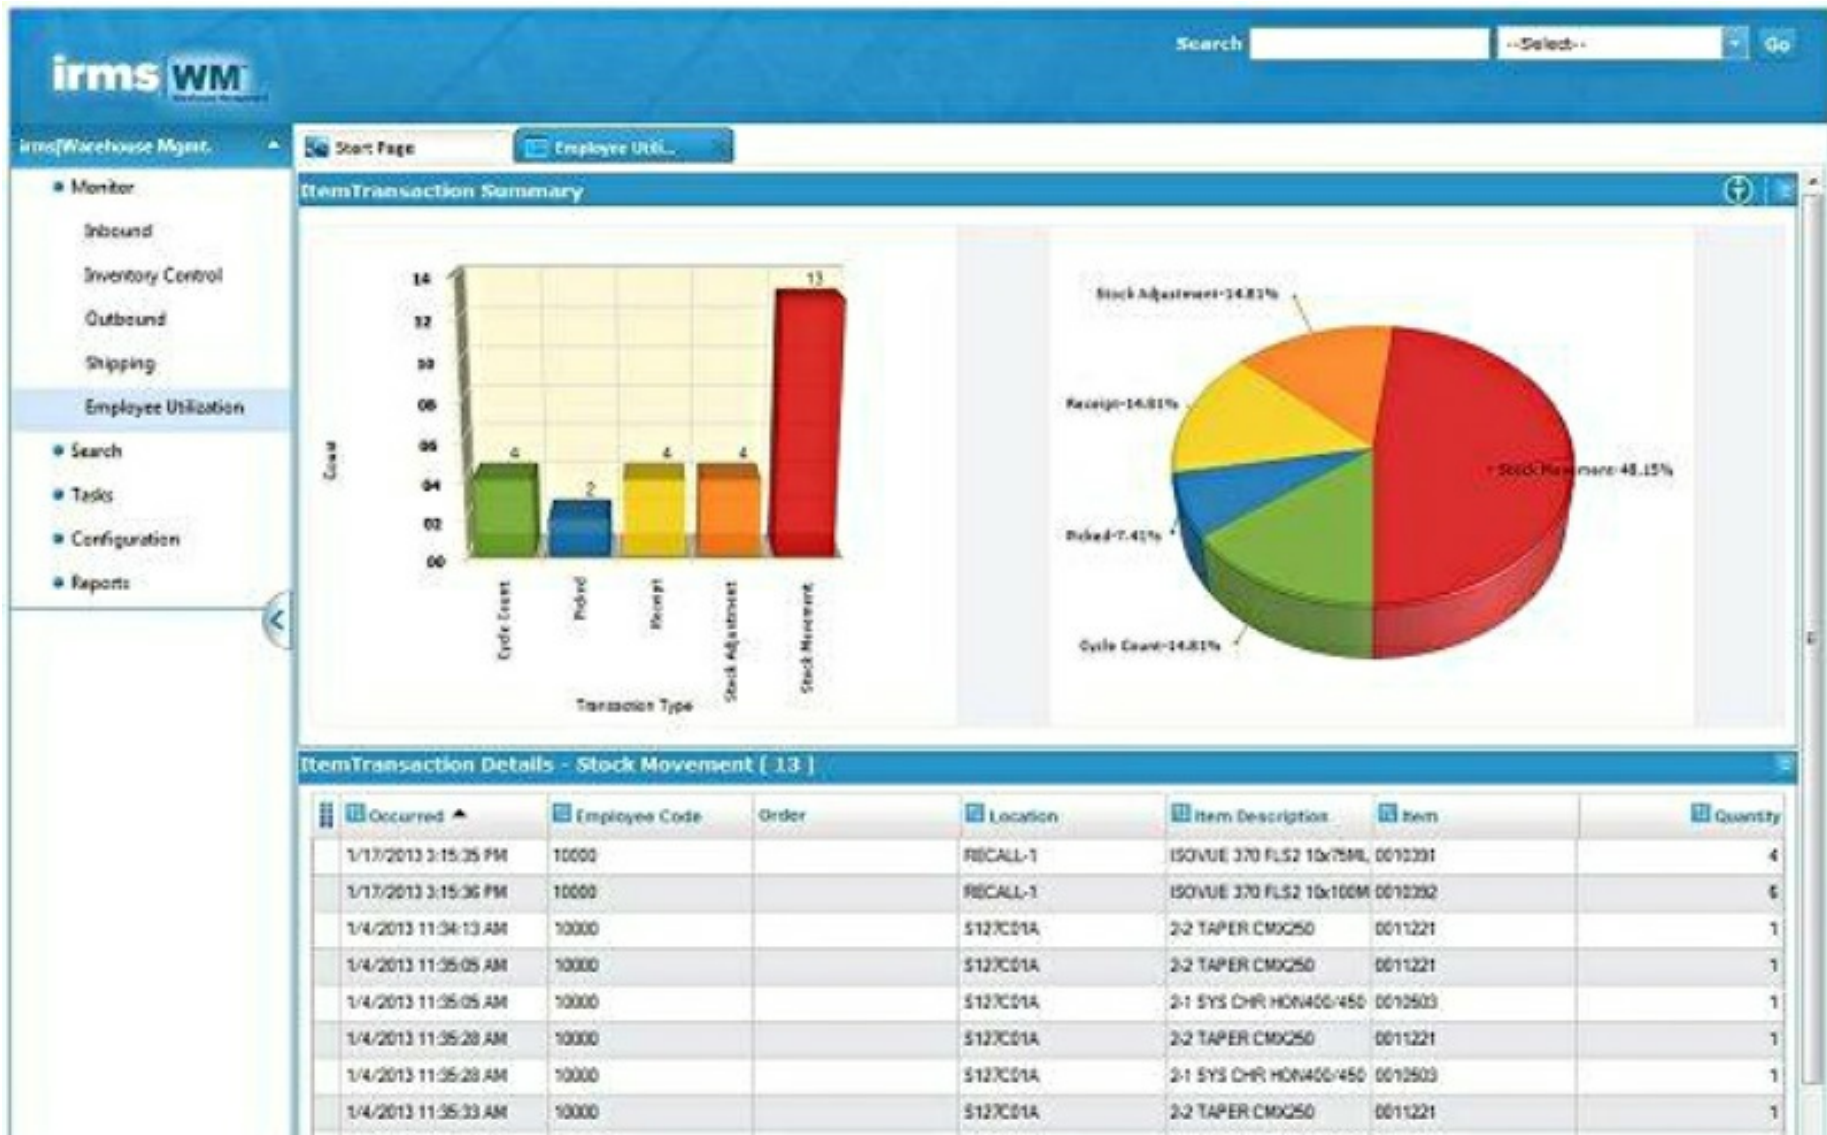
irms WM

Search --Select-- Go

irms|Warehouse Mgmt.

Monitor
Inbound
Inventory Control
Outbound
Shipping
Employee Utilization
Search
Tasks
Configuration
Reports

Start Page
Employee Util...

ItemTransaction Summary

14
12
10
08
06
04
02
00
Count

4
2
4
4
13

Cycle Count
Picked
Receipt
Stock Adjustment
Stock Movement
Transaction Type

Stock Adjustment-14.81%
Receipt-14.81%
Stock Movement-48.15%
Picked-7.41%
Cycle Count-14.81%

ItemTransaction Details - Stock Movement [ 13 ]

| Occurred | Employee Code | Order | Location | Item Description | Item | Quantity |
|---|---|---|---|---|---|---|
| 1/17/2013 3:15:35 PM | 10000 | | RECALL-1 | ISOVUE 370 FLS2 10x75ML | 0010391 | 4 |
| 1/17/2013 3:15:36 PM | 10000 | | RECALL-1 | ISOVUE 370 FLS2 10x100M | 0010392 | 6 |
| 1/4/2013 11:34:13 AM | 10000 | | S127C01A | 2-2 TAPER CMX250 | 0011221 | 1 |
| 1/4/2013 11:35:05 AM | 10000 | | S127C01A | 2-2 TAPER CMX250 | 0011221 | 1 |
| 1/4/2013 11:35:05 AM | 10000 | | S127C01A | 2-1 SYS CHR HON400/450 | 0010503 | 1 |
| 1/4/2013 11:35:28 AM | 10000 | | S127C01A | 2-2 TAPER CMX250 | 0011221 | 1 |
| 1/4/2013 11:35:28 AM | 10000 | | S127C01A | 2-1 SYS CHR HON400/450 | 0010503 | 1 |
| 1/4/2013 11:35:33 AM | 10000 | | S127C01A | 2-2 TAPER CMX250 | 0011221 | 1 |